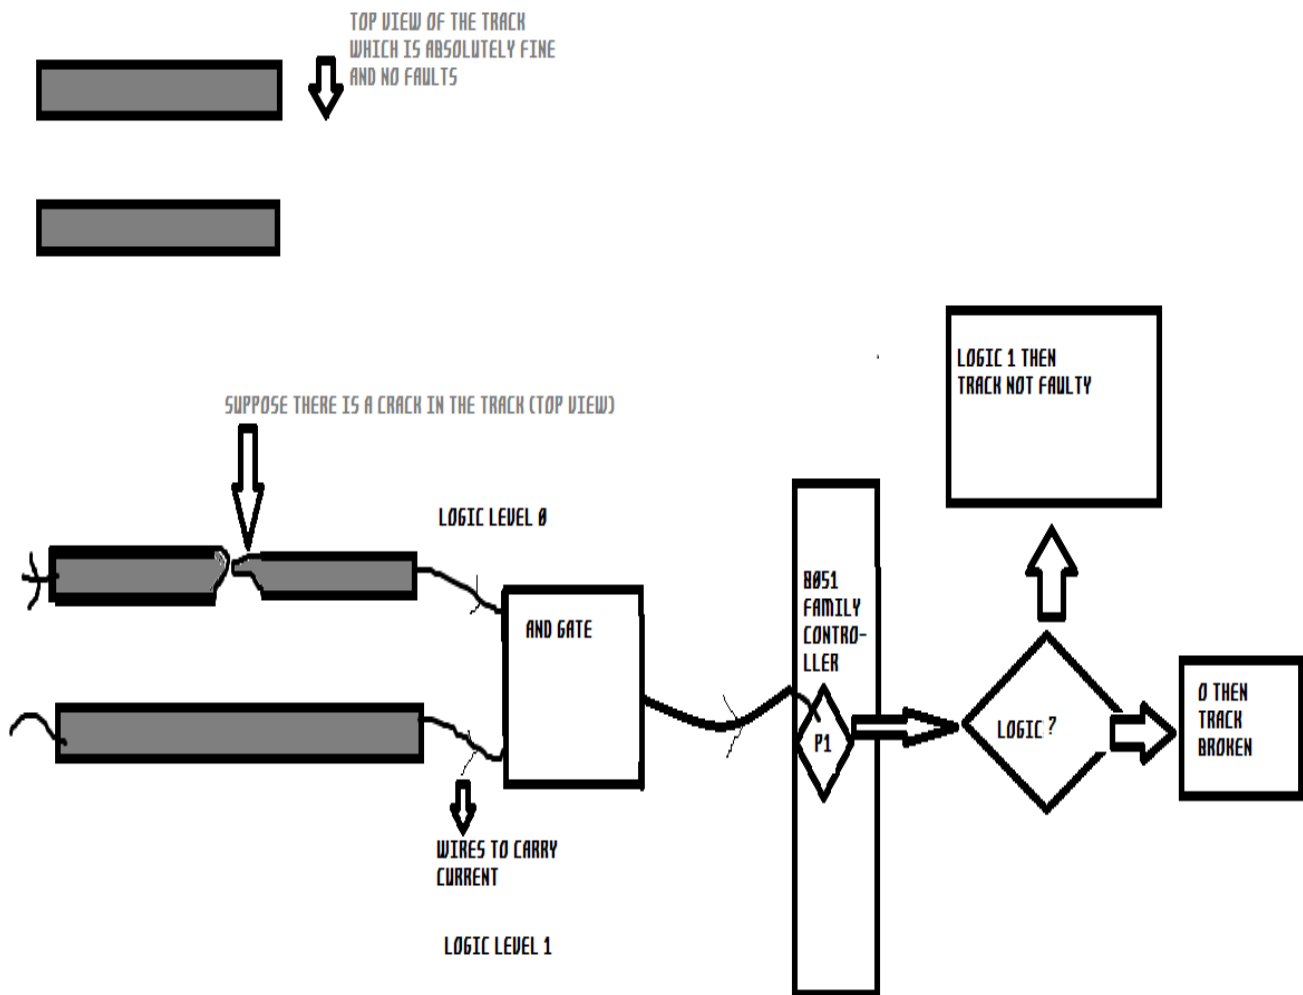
TOP VIEW OF THE TRACK WHICH IS ABSOLUTELY FINE AND NO FAULTS

LOGIC 1 THEN TRACK NOT FAULTY

SUPPOSE THERE IS A CRACK IN THE TRACK (TOP VIEW)

LOGIC LEVEL 0

AND GATE

8051 FAMILY CONTROLLER

P1

LOGIC ?

0 THEN TRACK BROKEN

WIRES TO CARRY CURRENT

LOGIC LEVEL 1